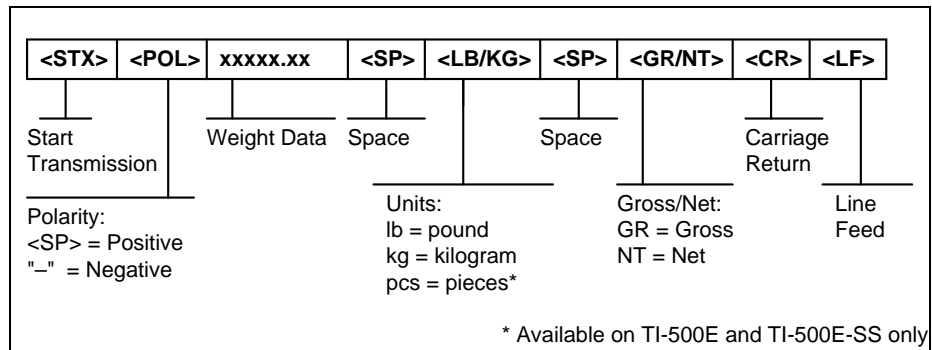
| <STX> | <POL> | xxxxx.xx | <SP> | <LB/KG> | <SP> | <GR/NT> | <CR> | <LF> |
|---|---|---|---|---|---|---|---|---|

Start Transmission

Weight Data

Space

Space

Carriage Return

Polarity:
<SP> = Positive
"–" = Negative

Units:
lb = pound
kg = kilogram
pcs = pieces*

Gross/Net:
GR = Gross
NT = Net

Line Feed

* Available on TI-500E and TI-500E-SS only